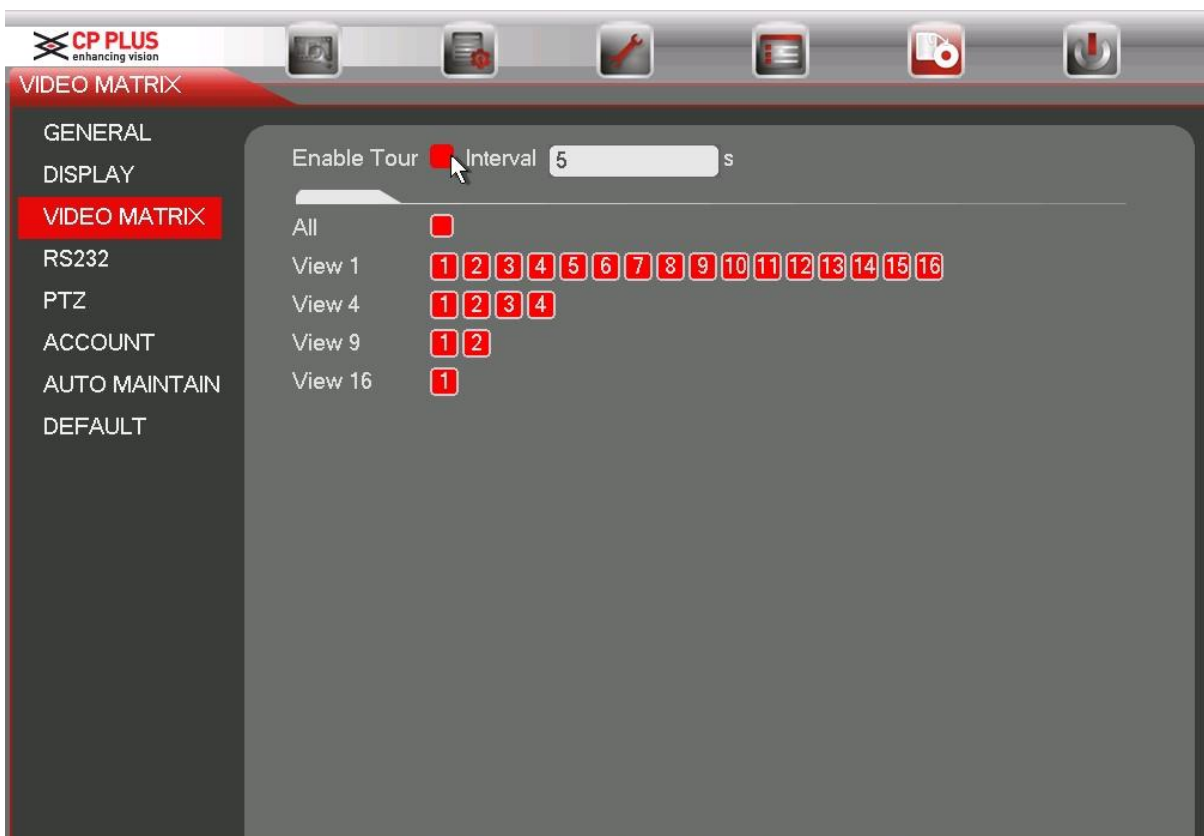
CP PLUS
enhancing vision

VIDEO MATRIX

GENERAL
DISPLAY
VIDEO MATRIX
RS232
PTZ
ACCOUNT
AUTO MAINTAIN
DEFAULT

Enable Tour Interval 5 s

All
View 1 1 2 3 4 5 6 7 8 9 10 11 12 13 14 15 16
View 4 1 2 3 4
View 9 1 2
View 16 1